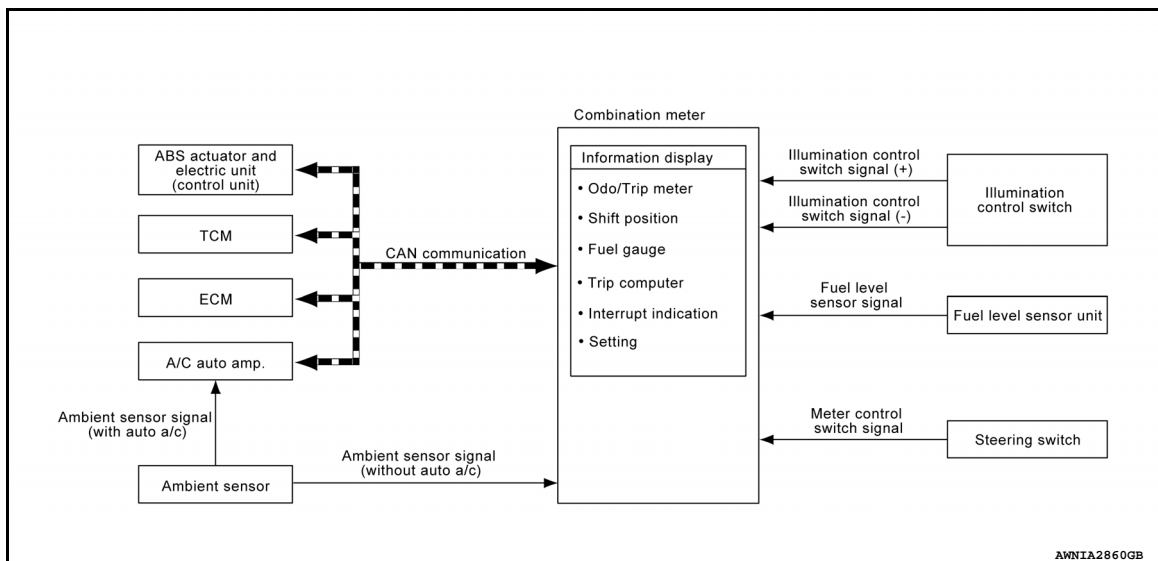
Combination meter

ABS actuator and electric unit (control unit)

TCM

ECM

A/C auto amp.

CAN communication

Information display

• Odo/Trip meter

• Shift position

• Fuel gauge

• Trip computer

• Interrupt indication

• Setting

Illumination control switch signal (+)

Illumination control switch signal (-)

Illumination control switch

Fuel level sensor signal

Fuel level sensor unit

Ambient sensor signal (with auto a/c)

Meter control switch signal

Steering switch

Ambient sensor

Ambient sensor signal (without auto a/c)

AWNIA2860GB